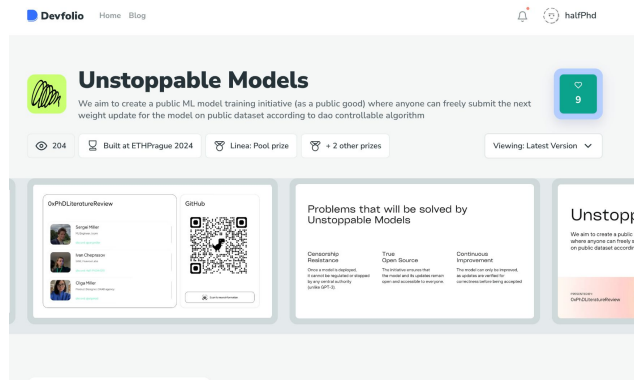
Devfolio Home Blog

halfPhd

Unstoppable Models

We aim to create a public ML model training initiative (as a public good) where anyone can freely submit the next weight update for the model on public dataset according to dao controllable algorithm

9

204 Built at ETHPrague 2024 Linea: Pool prize + 2 other prizes

Viewing: Latest Version

0xPhDLiteratureReview

Sergei Miller

Ivan Chepurnov

Olga Miller

GitHub

Problems that will be solved by Unstoppable Models

Censorship Resistance

Once a model is deployed, it cannot be regulated or stopped by any central authority (unlike GPT-3).

True Open Source

The initiative ensures that the model and its updates remain open and accessible to everyone.

Continuous Improvement

The model can only be improved, as updates are verified for correctness before being accepted

Unstopp

We aim to create a public where anyone can freely s on public dataset accordi

0xPhDLiteratureReview